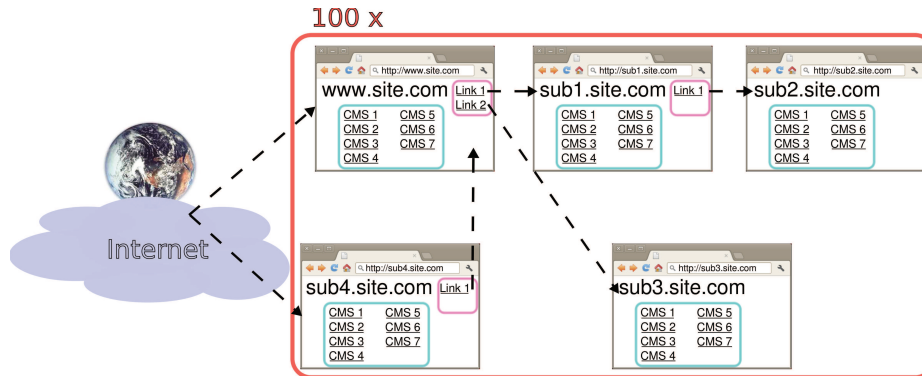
100 x

Internet

http://www.site.com
www.site.com
Link 1
Link 2
CMS 1 CMS 5
CMS 2 CMS 6
CMS 3 CMS 7
CMS 4

http://sub1.site.com
sub1.site.com
Link 1
CMS 1 CMS 5
CMS 2 CMS 6
CMS 3 CMS 7
CMS 4

http://sub2.site.com
sub2.site.com
CMS 1 CMS 5
CMS 2 CMS 6
CMS 3 CMS 7
CMS 4

http://sub4.site.com
sub4.site.com
Link 1
CMS 1 CMS 5
CMS 2 CMS 6
CMS 3 CMS 7
CMS 4

http://sub3.site.com
sub3.site.com
CMS 1 CMS 5
CMS 2 CMS 6
CMS 3 CMS 7
CMS 4